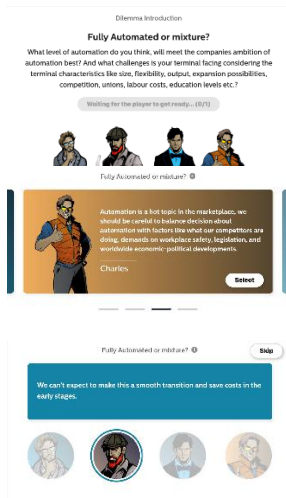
Dilemma Introduction

Fully Automated or mixture?

What level of automation do you think, will meet the companies ambition of automation best? And what challenges is your terminal facing considering the terminal characteristics like size, flexibility, output, expansion possibilities, competition, unions, labour costs, education levels etc.?

Waiting for the player to get ready... (0/1)

Fully Automated or mixture?

Automation is a hot topic in the marketplace, we should be careful to balance decision about automation with factors like what our competitors are doing, demands on workplace safety, legislation, and worldwide economic-political developments.

Charles

Select

Fully Automated or mixture?

Skip

We can't expect to make this a smooth transition and save costs in the early stages.